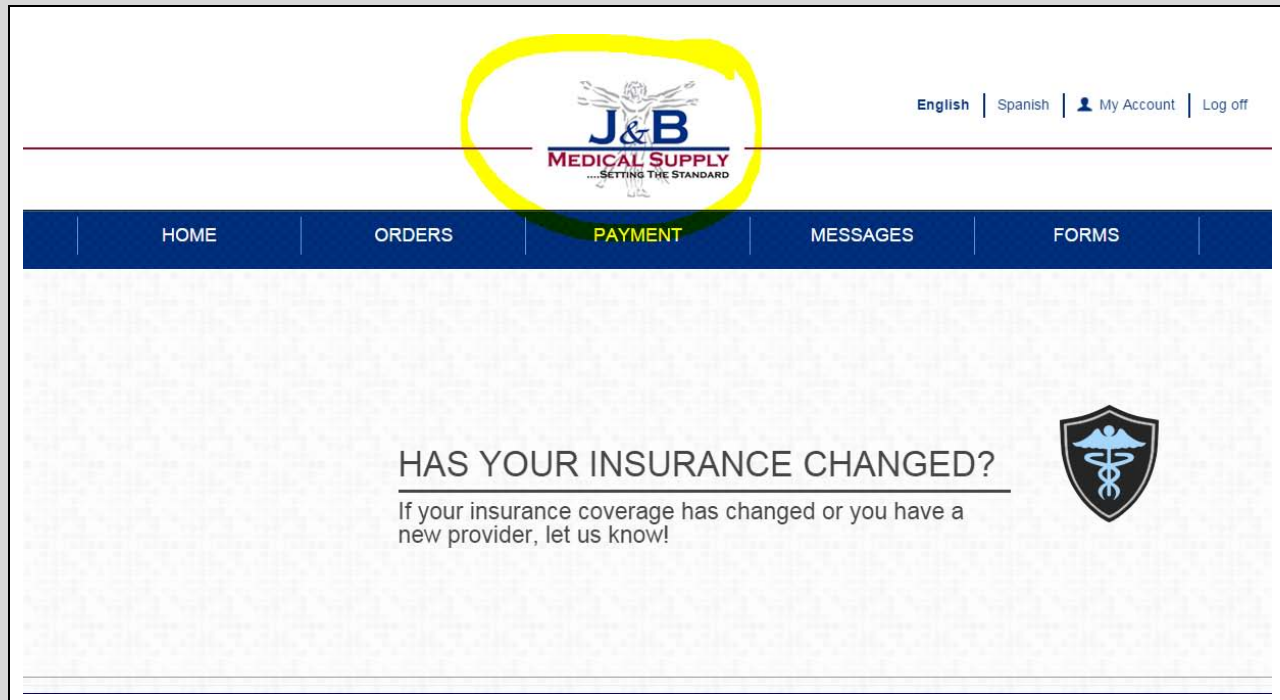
J&B
MEDICAL SUPPLY
....SETTING THE STANDARD

English | Spanish | My Account | Log off

HOME | ORDERS | PAYMENT | MESSAGES | FORMS

HAS YOUR INSURANCE CHANGED?

If your insurance coverage has changed or you have a new provider, let us know!